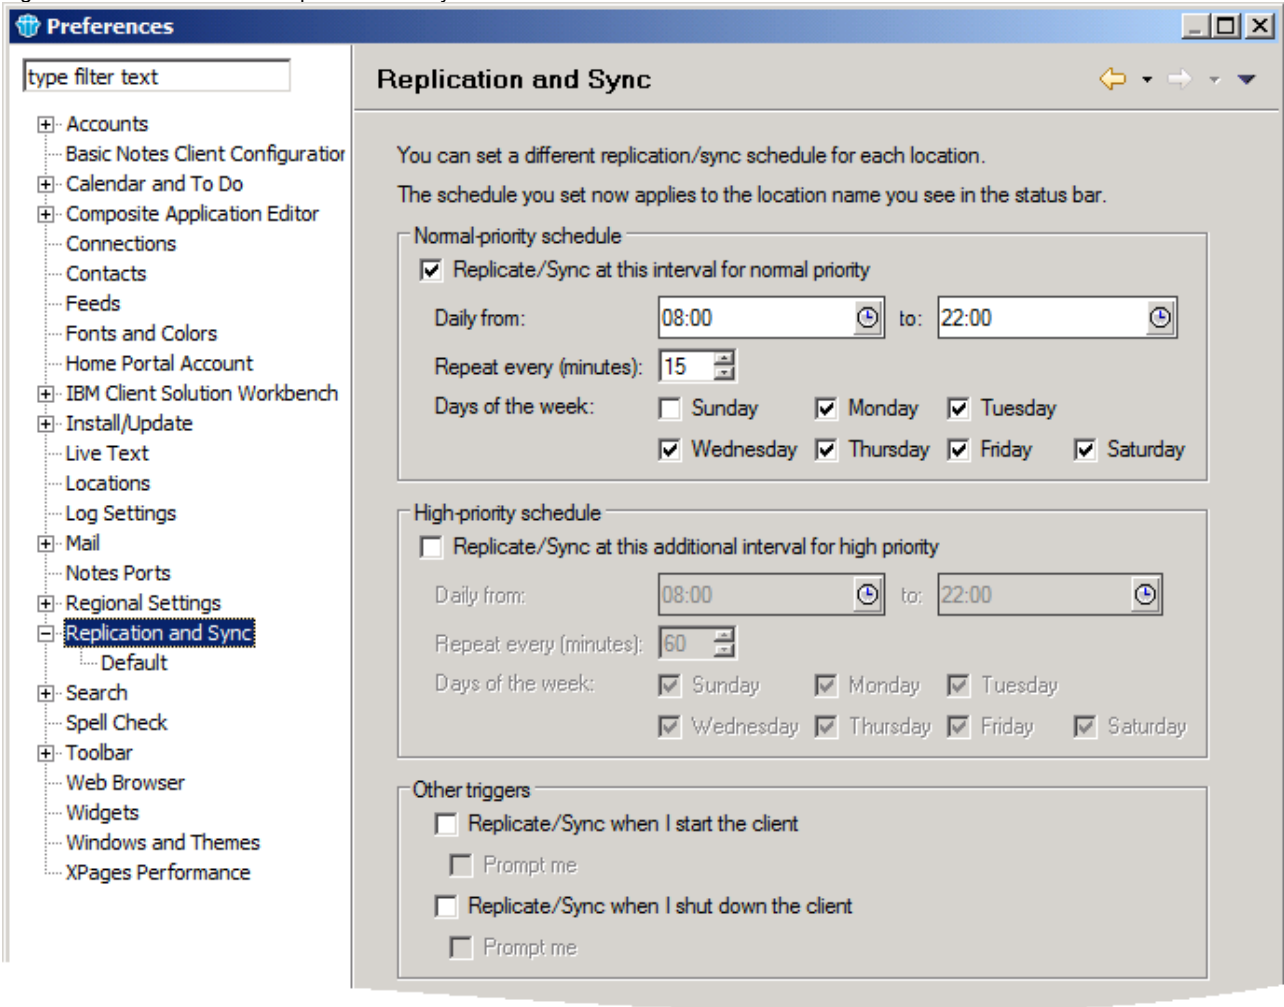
Preferences

type filter text

Accounts
Basic Notes Client Configuratior
Calendar and To Do
Composite Application Editor
Connections
Contacts
Feeds
Fonts and Colors
Home Portal Account
IBM Client Solution Workbench
Install/Update
Live Text
Locations
Log Settings
Mail
Notes Ports
Regional Settings
Replication and Sync
Default
Search
Spell Check
Toolbar
Web Browser
Widgets
Windows and Themes
XPages Performance

Replication and Sync

You can set a different replication/sync schedule for each location.

The schedule you set now applies to the location name you see in the status bar.

Normal-priority schedule

Replicate/Sync at this interval for normal priority

Daily from: 08:00 to: 22:00

Repeat every (minutes): 15

Days of the week: Sunday Monday Tuesday Wednesday Thursday Friday Saturday

High-priority schedule

Replicate/Sync at this additional interval for high priority

Daily from: 08:00 to: 22:00

Repeat every (minutes): 60

Days of the week: Sunday Monday Tuesday Wednesday Thursday Friday Saturday

Other triggers

Replicate/Sync when I start the client

Prompt me

Replicate/Sync when I shut down the client

Prompt me